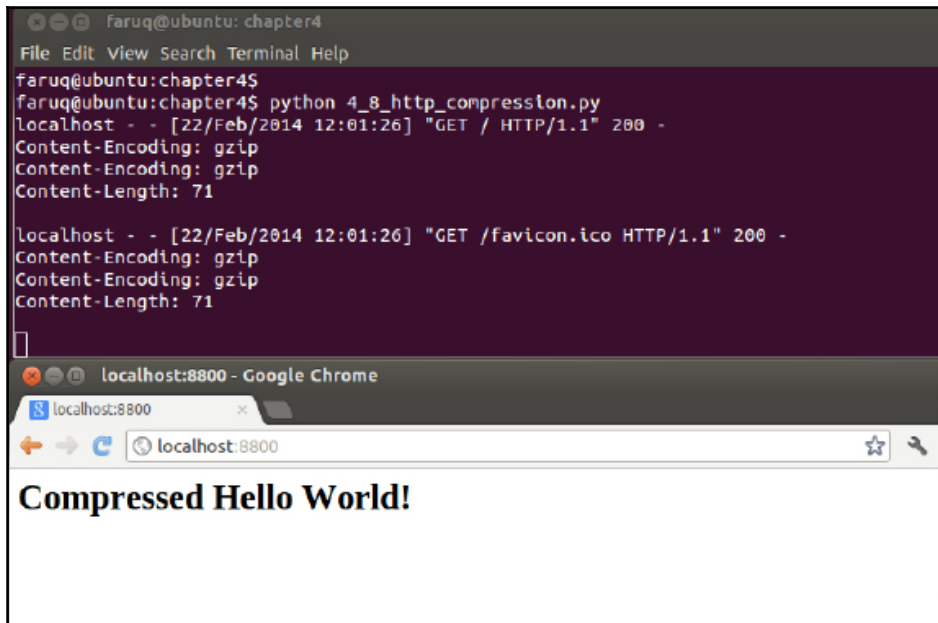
faruq@ubuntu: chapter4

File Edit View Search Terminal Help

faruq@ubuntu:chapter4$
faruq@ubuntu:chapter4$ python 4_8_http_compression.py
localhost - - [22/Feb/2014 12:01:26] "GET / HTTP/1.1" 200 -
Content-Encoding: gzip
Content-Encoding: gzip
Content-Length: 71

localhost - - [22/Feb/2014 12:01:26] "GET /favicon.ico HTTP/1.1" 200 -
Content-Encoding: gzip
Content-Encoding: gzip
Content-Length: 71

localhost:8800 - Google Chrome

localhost:8800

localhost:8800

Compressed Hello World!